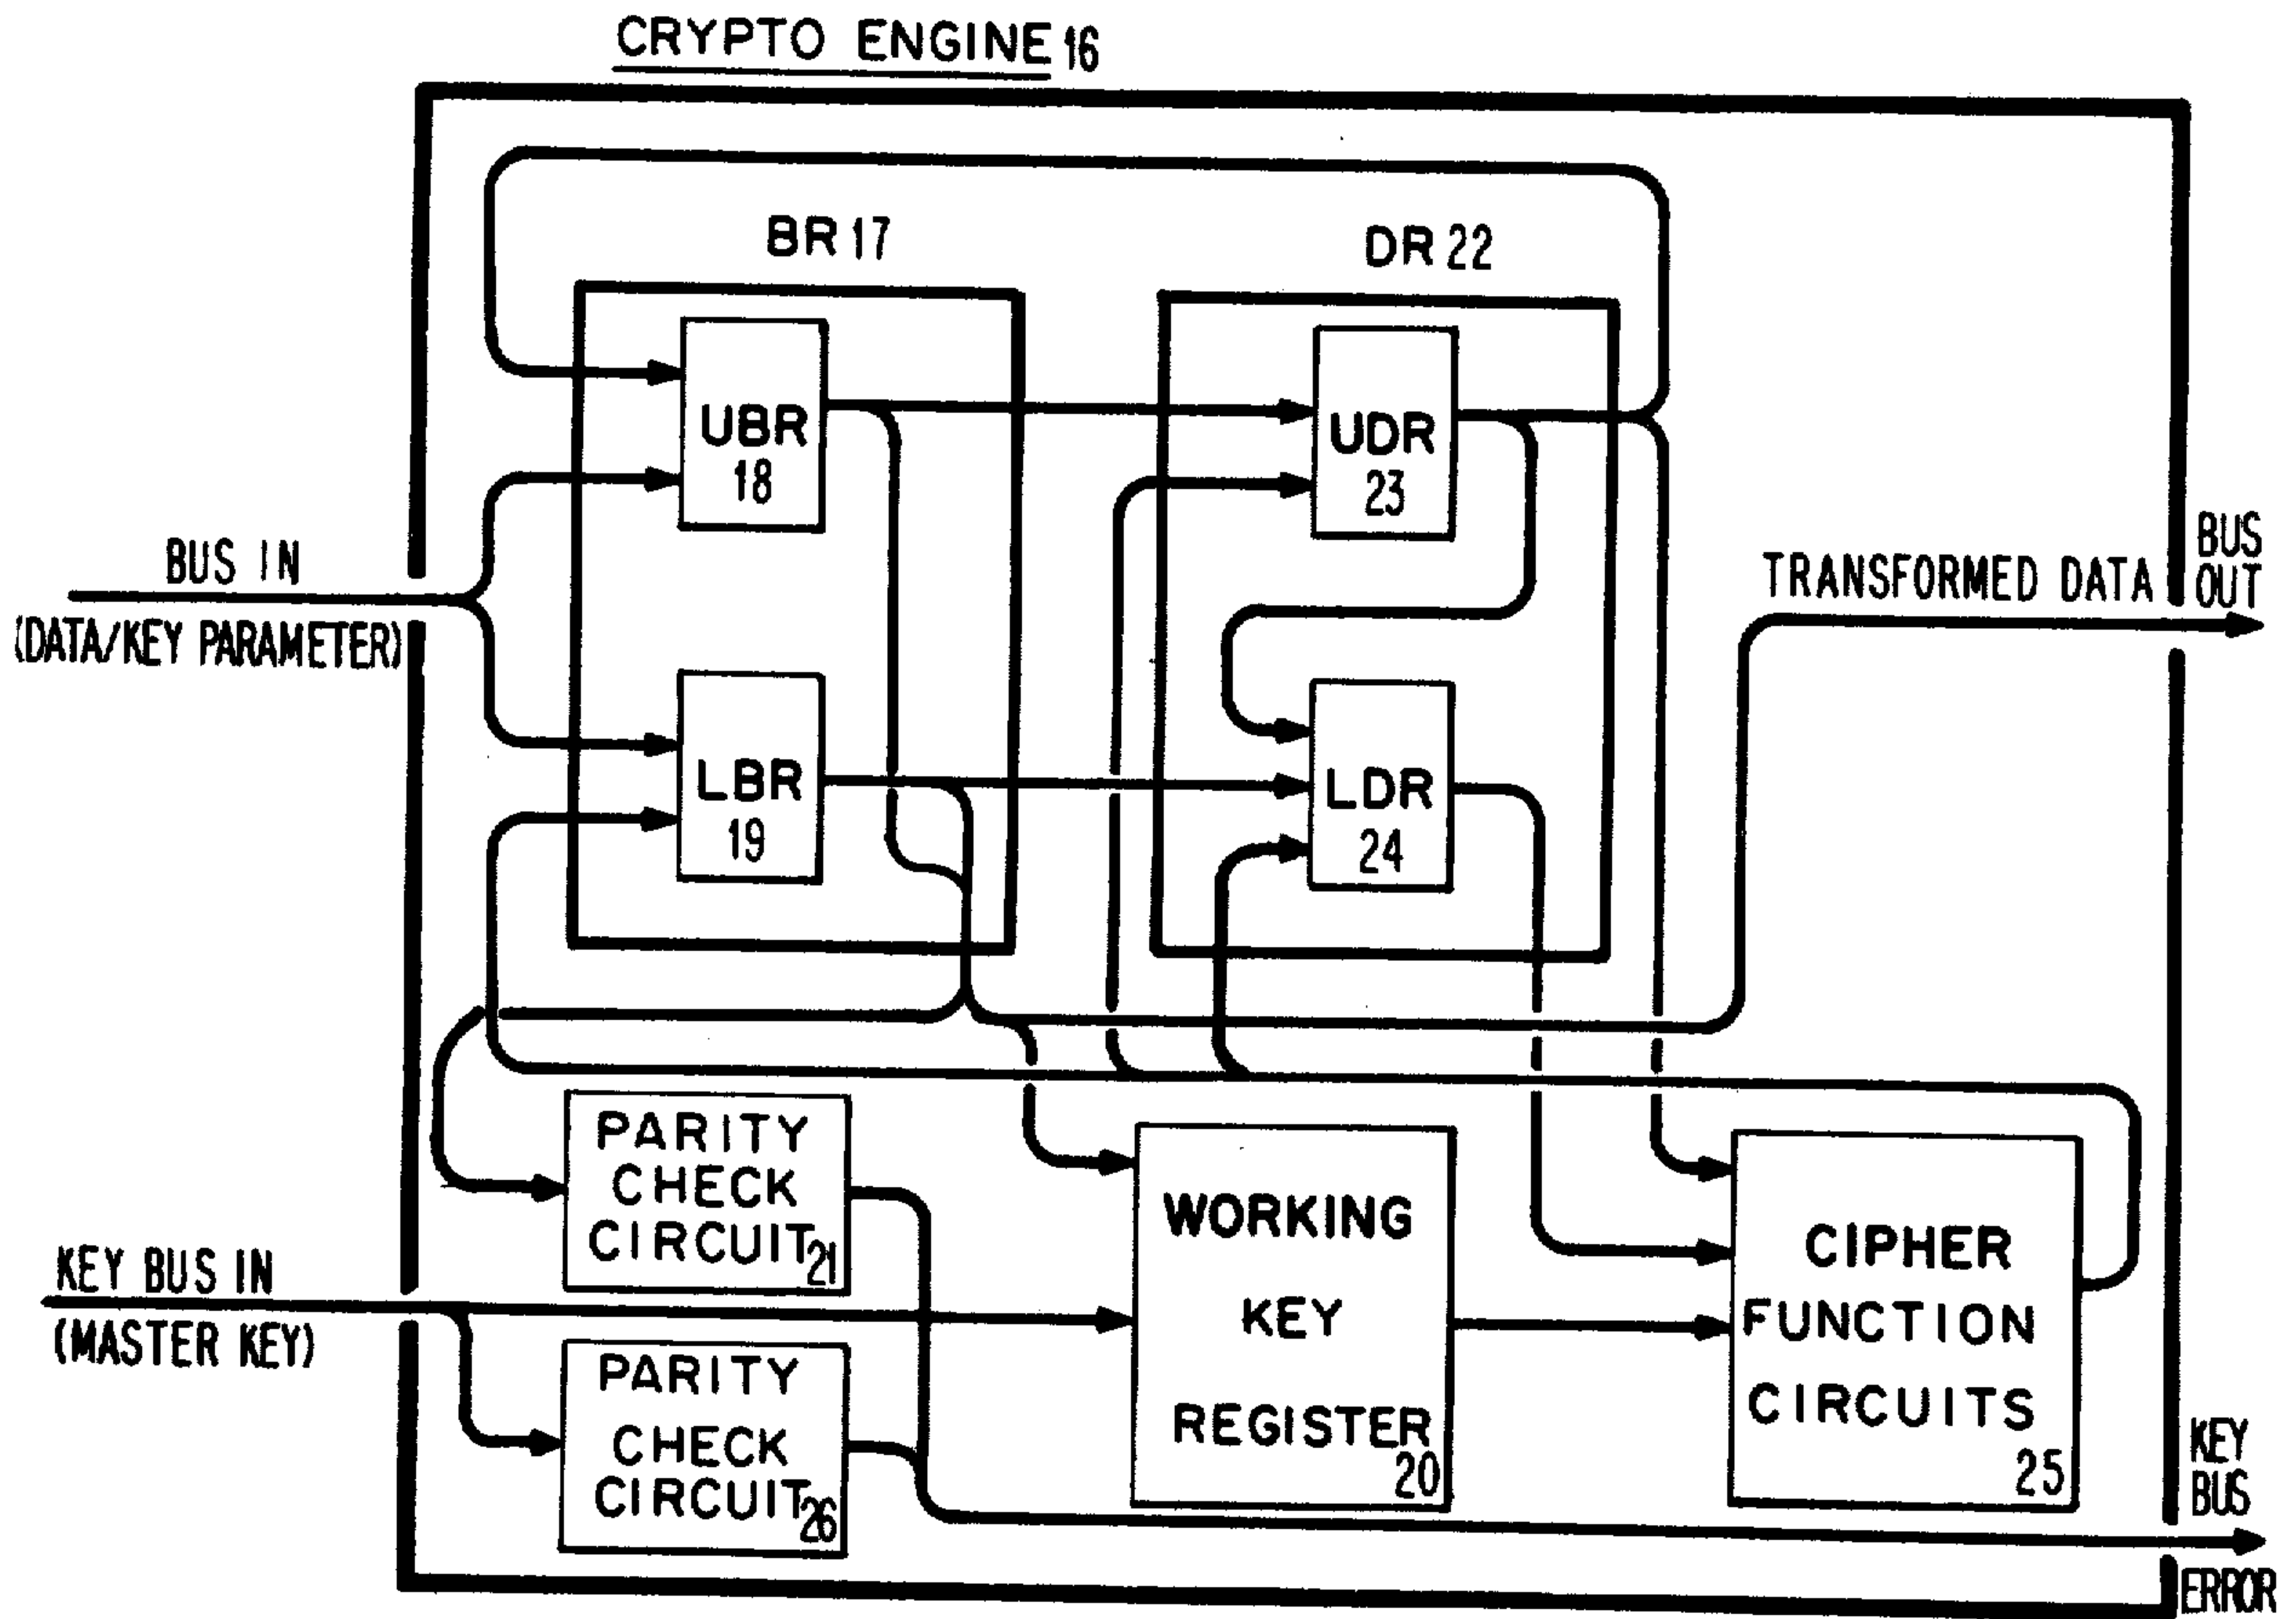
CRYPTO ENGINE 16

BR 17

DR 22

UBR 18

UDR 23

BUS IN (DATA/KEY PARAMETER)

TRANSFORMED DATA

BUS OUT

LBR 19

LDR 24

PARITY CHECK CIRCUIT 21

WORKING KEY REGISTER 20

CIPHER FUNCTION CIRCUITS 25

KEY BUS IN (MASTER KEY)

PARITY CHECK CIRCUIT 26

KEY BUS

ERROR